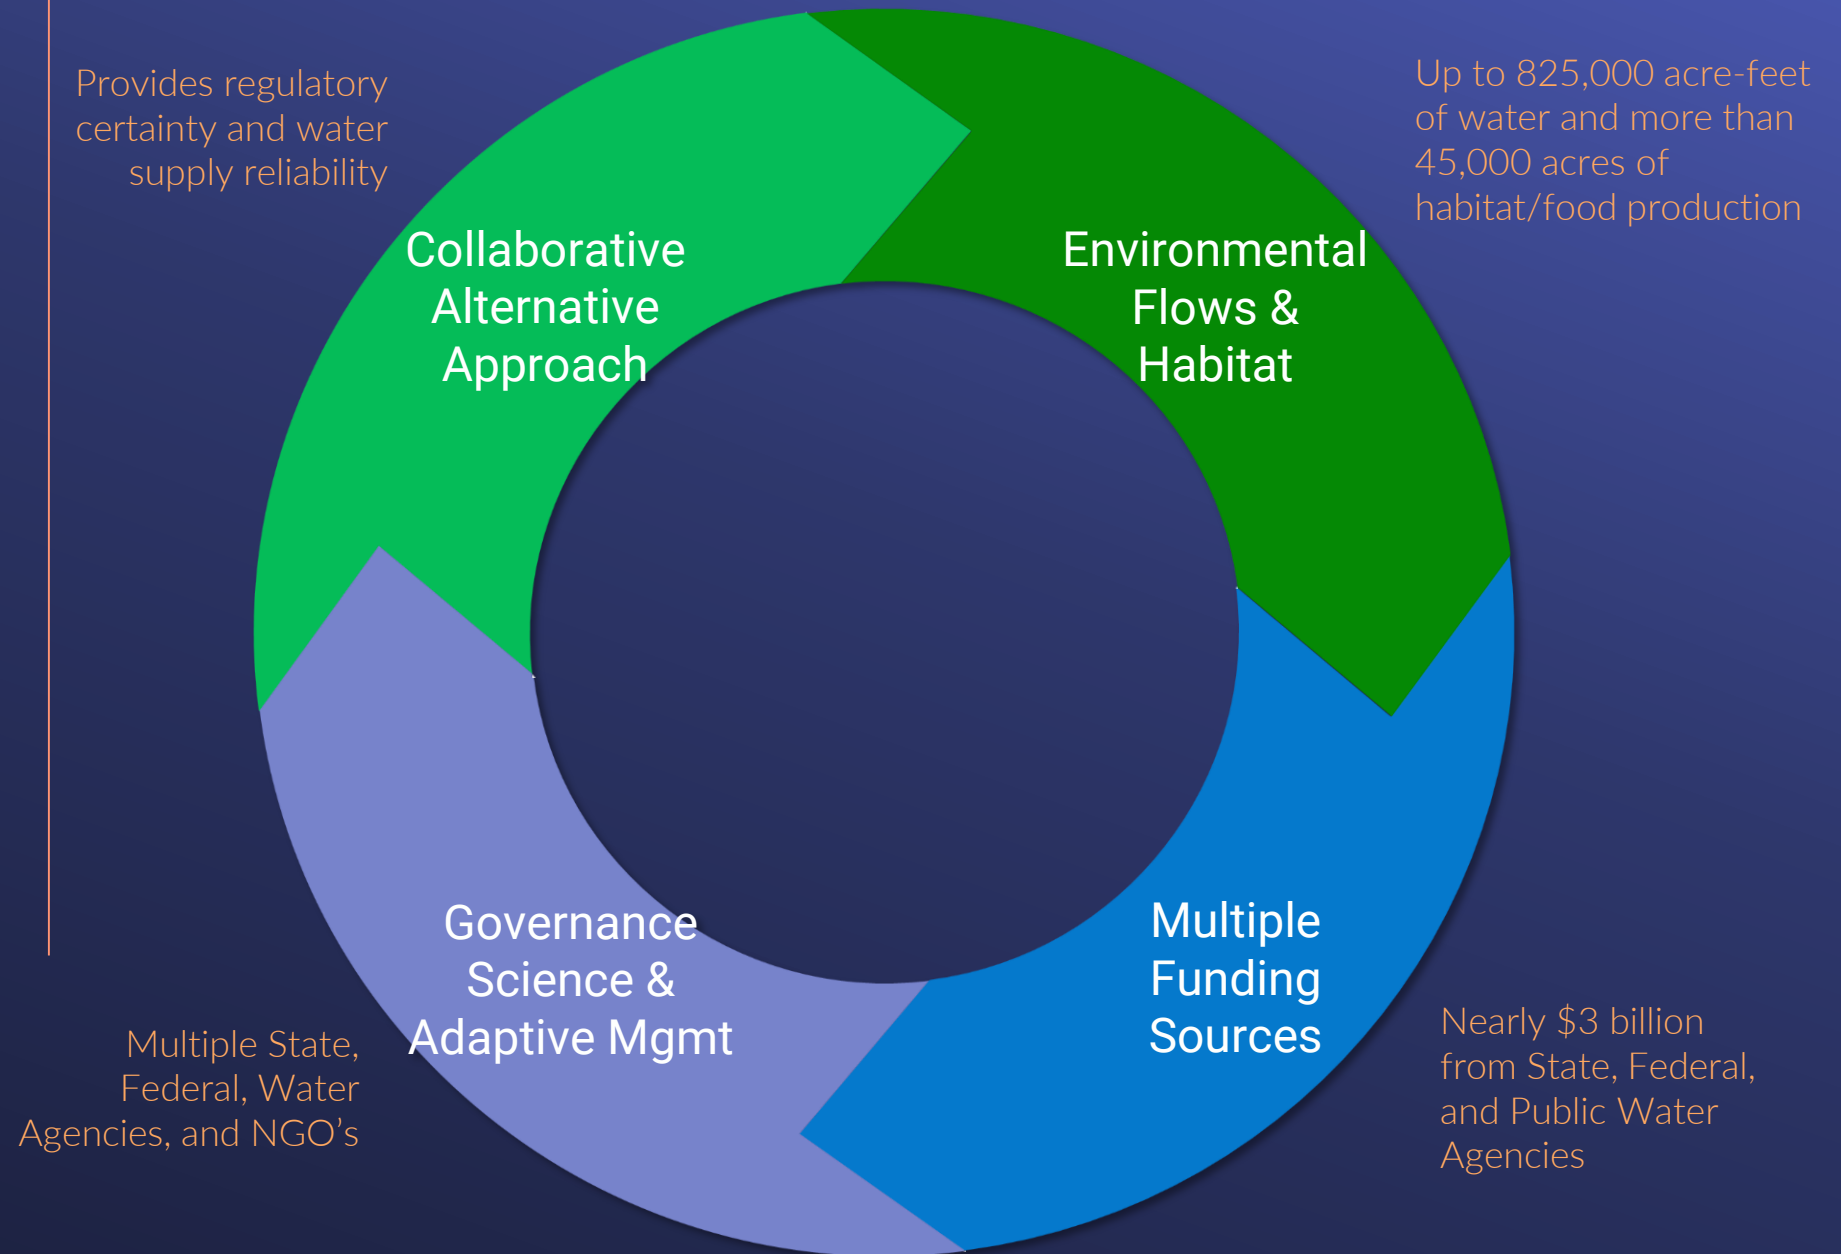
Provides regulatory certainty and water supply reliability

Collaborative Alternative Approach

Environmental Flows & Habitat

Up to 825,000 acre-feet of water and more than 45,000 acres of habitat/food production

Governance Science & Adaptive Mgmt

Multiple Funding Sources

Multiple State, Federal, Water Agencies, and NGO's

Nearly $3 billion from State, Federal, and Public Water Agencies